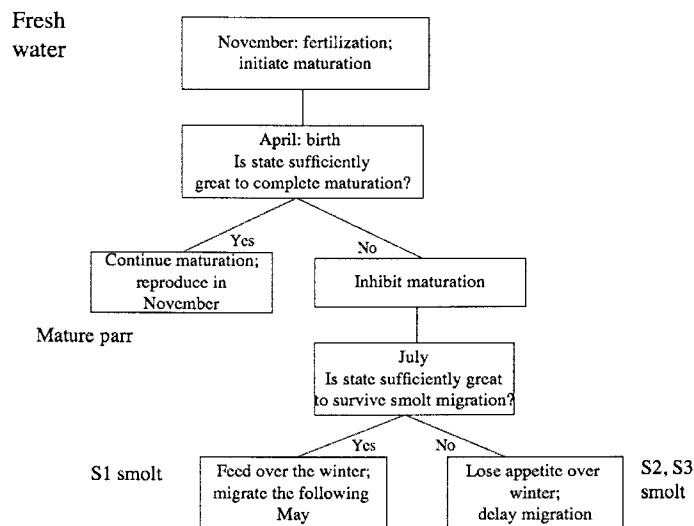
Fresh water

November: fertilization; initiate maturation

April: birth
Is state sufficiently great to complete maturation?

Yes

No

Continue maturation; reproduce in November

Inhibit maturation

Mature parr

July
Is state sufficiently great to survive smolt migration?

Yes

No

S1 smolt

Feed over the winter; migrate the following May

Lose appetite over winter; delay migration

S2, S3 smolt